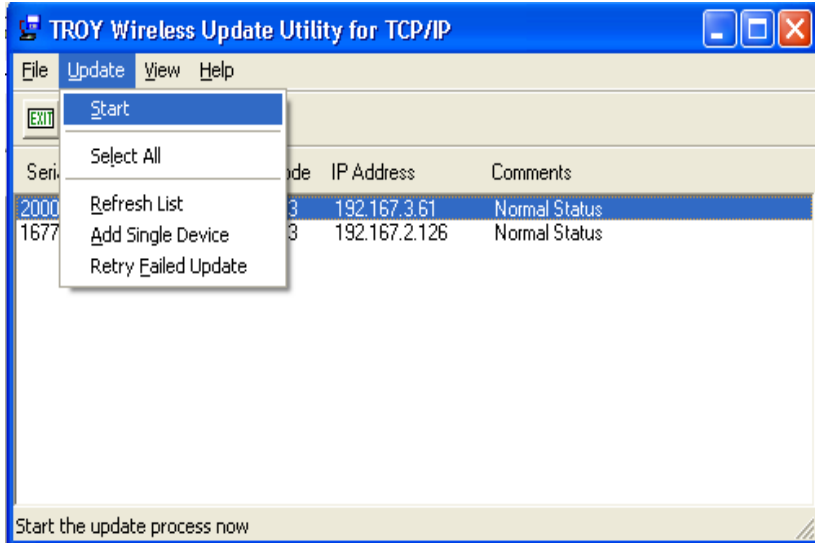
TROY Wireless Update Utility for TCP/IP

File Update View Help

EXIT

Start

Select All

Refresh List
Add Single Device
Retry Failed Update

Seri ode IP Address Comments

2000 3 192.167.3.61 Normal Status
1677 3 192.167.2.126 Normal Status

Start the update process now